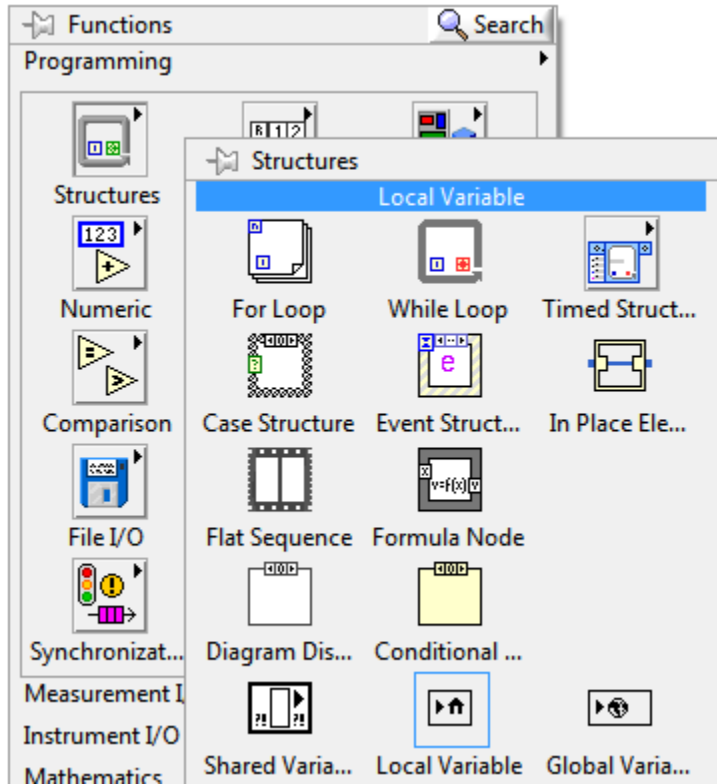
Functions
Search
Programming

Structures

Numeric

Comparison

File I/O

Synchronizat...

Measurement I

Instrument I/O

Mathematics

Structures

Local Variable

For Loop
While Loop
Timed Struct...

Case Structure
Event Struct...
In Place Ele...

Flat Sequence
Formula Node

Diagram Dis...
Conditional ...

Shared Varia...
Local Variable
Global Varia...